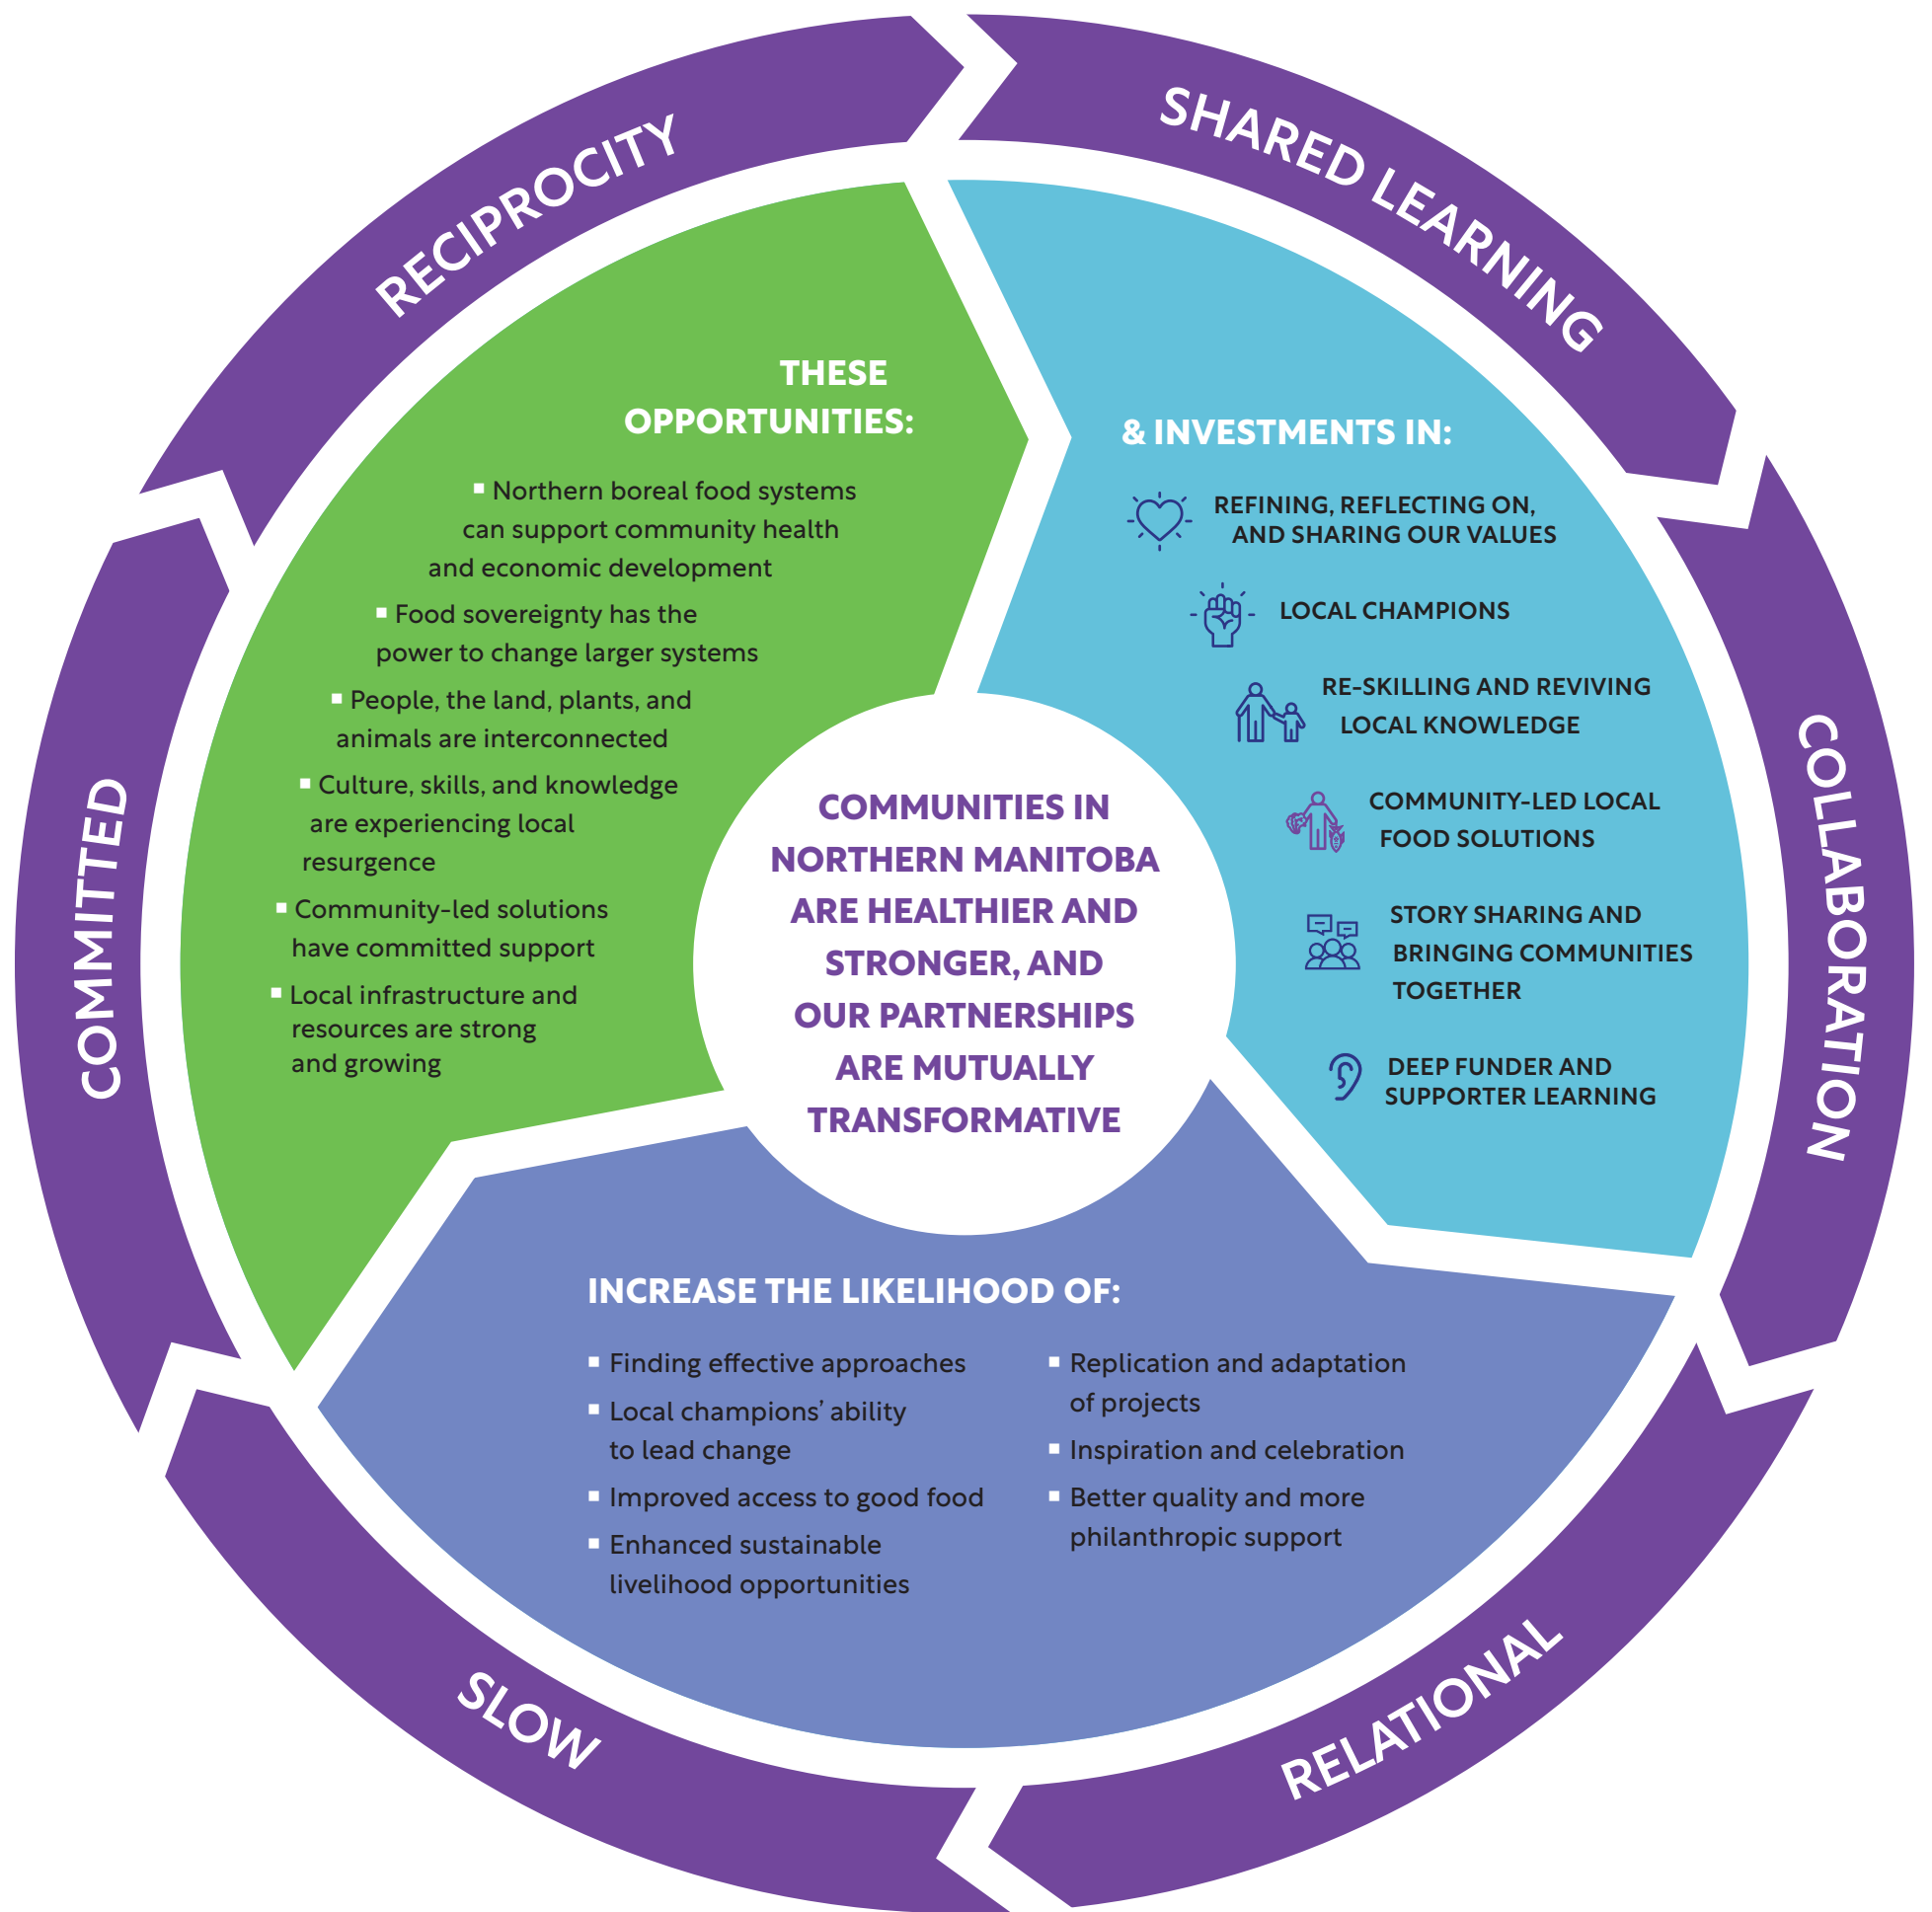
RECIPROCITY

SHARED LEARNING

COLLABORATION

RELATIONAL

SLOW

COMMITTED

THESE OPPORTUNITIES:

- Northern boreal food systems can support community health and economic development
- Food sovereignty has the power to change larger systems
- People, the land, plants, and animals are interconnected
- Culture, skills, and knowledge are experiencing local resurgence
- Community-led solutions have committed support
- Local infrastructure and resources are strong and growing

& INVESTMENTS IN:

REFINING, REFLECTING ON, AND SHARING OUR VALUES

LOCAL CHAMPIONS

RE-SKILLING AND REVIVING LOCAL KNOWLEDGE

COMMUNITY-LED LOCAL FOOD SOLUTIONS

STORY SHARING AND BRINGING COMMUNITIES TOGETHER

DEEP FUNDER AND SUPPORTER LEARNING

COMMUNITIES IN NORTHERN MANITOBA ARE HEALTHIER AND STRONGER, AND OUR PARTNERSHIPS ARE MUTUALLY TRANSFORMATIVE

INCREASE THE LIKELIHOOD OF:

- Finding effective approaches
- Local champions' ability to lead change
- Improved access to good food
- Enhanced sustainable livelihood opportunities

- Replication and adaptation of projects
- Inspiration and celebration
- Better quality and more philanthropic support